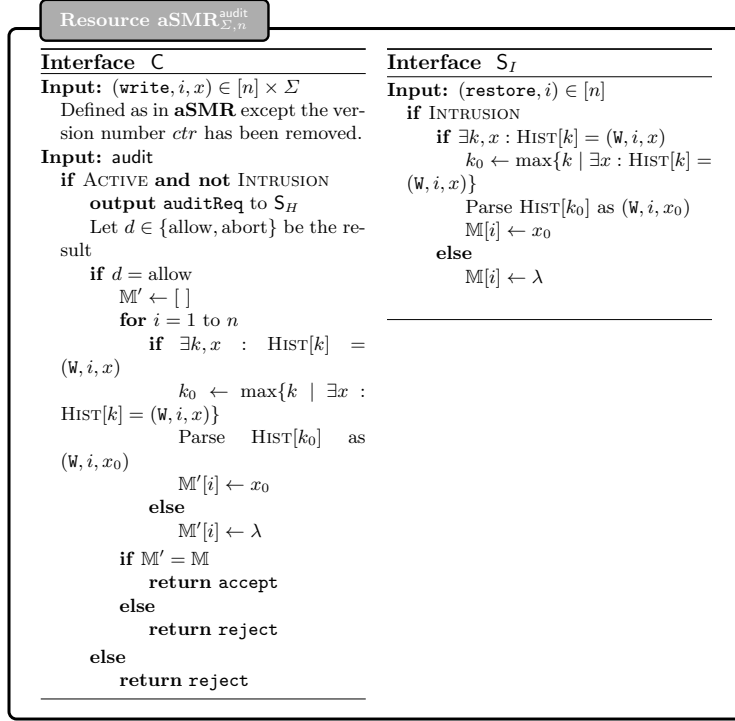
Resource $\mathbf{aSMR}^{\mathsf{audit}}_{\Sigma,n}$

**Interface** $\mathsf{C}$

**Input:** $(\mathtt{write}, i, x) \in [n] \times \Sigma$
Defined as in **aSMR** except the version number *ctr* has been removed.

**Input:** $\mathsf{audit}$
**if** Active **and not** Intrusion
**output** $\mathsf{auditReq}$ to $\mathsf{S}_H$
Let $d \in \{\text{allow}, \text{abort}\}$ be the result
**if** $d = \text{allow}$
$\mathbb{M}' \leftarrow [\,]$
**for** $i = 1$ to $n$
**if** $\exists k, x : \textsc{Hist}[k] = (\mathtt{W}, i, x)$
$k_0 \leftarrow \max\{k \mid \exists x : \textsc{Hist}[k] = (\mathtt{W}, i, x)\}$
Parse $\textsc{Hist}[k_0]$ as $(\mathtt{W}, i, x_0)$
$\mathbb{M}'[i] \leftarrow x_0$
**else**
$\mathbb{M}'[i] \leftarrow \lambda$
**if** $\mathbb{M}' = \mathbb{M}$
**return** $\mathtt{accept}$
**else**
**return** $\mathtt{reject}$
**else**
**return** $\mathtt{reject}$

**Interface** $\mathsf{S}_I$

**Input:** $(\mathtt{restore}, i) \in [n]$
**if** Intrusion
**if** $\exists k, x : \textsc{Hist}[k] = (\mathtt{W}, i, x)$
$k_0 \leftarrow \max\{k \mid \exists x : \textsc{Hist}[k] = (\mathtt{W}, i, x)\}$
Parse $\textsc{Hist}[k_0]$ as $(\mathtt{W}, i, x_0)$
$\mathbb{M}[i] \leftarrow x_0$
**else**
$\mathbb{M}[i] \leftarrow \lambda$